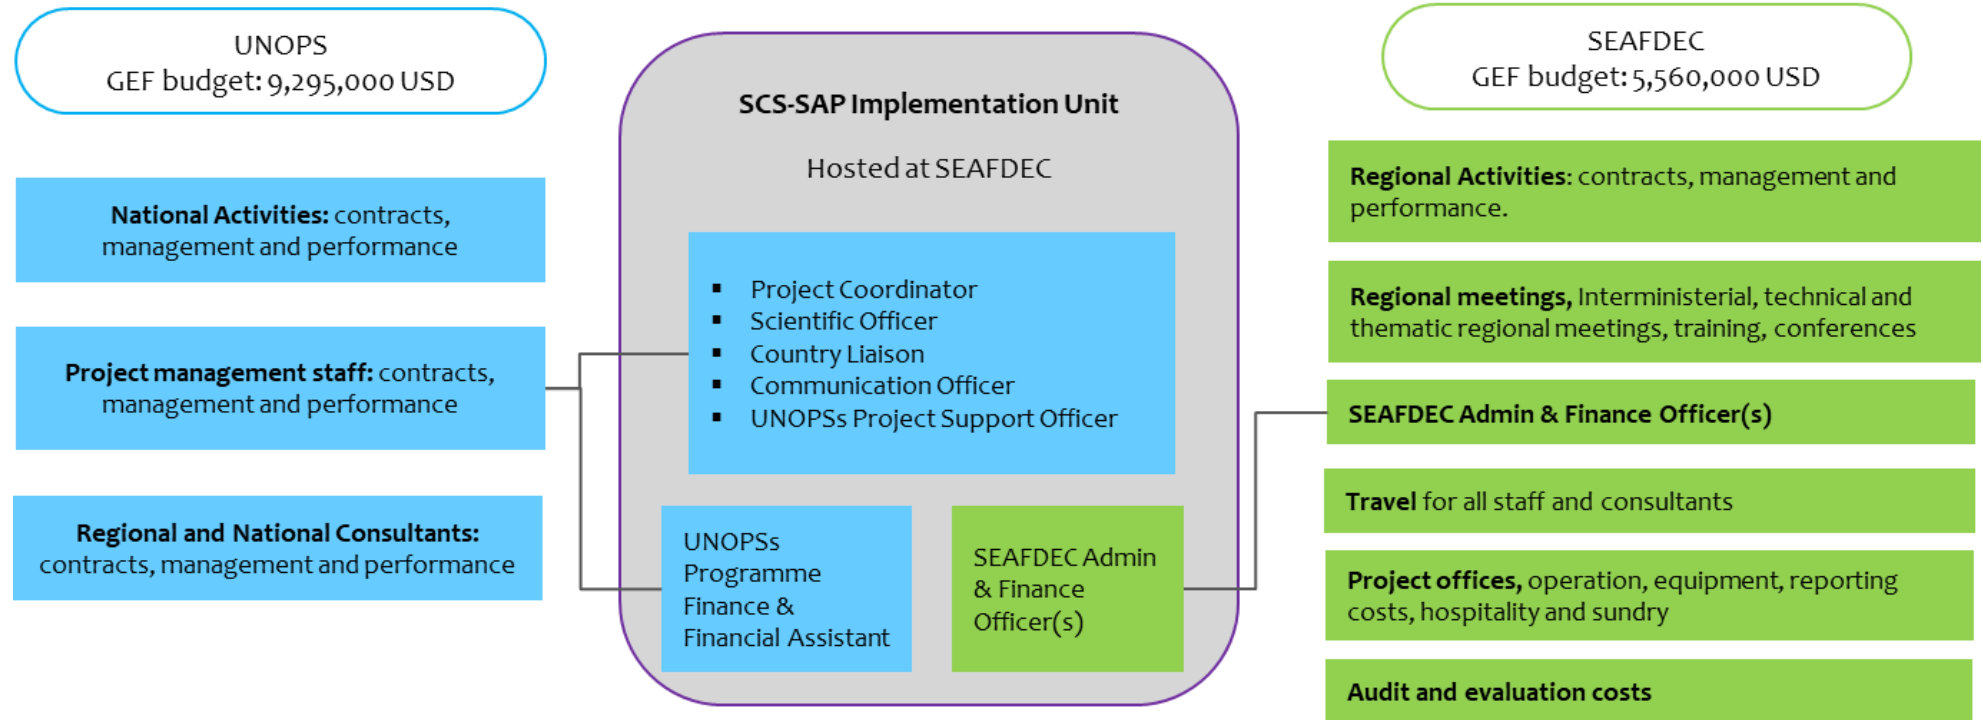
UNOPS
GEF budget: 9,295,000 USD

National Activities: contracts, management and performance

Project management staff: contracts, management and performance

Regional and National Consultants: contracts, management and performance

SCS-SAP Implementation Unit

Hosted at SEAFDEC

- Project Coordinator
- Scientific Officer
- Country Liaison
- Communication Officer
- UNOPSs Project Support Officer

UNOPSs Programme Finance & Financial Assistant

SEAFDEC Admin & Finance Officer(s)

SEAFDEC
GEF budget: 5,560,000 USD

Regional Activities: contracts, management and performance.

Regional meetings, Interministerial, technical and thematic regional meetings, training, conferences

SEAFDEC Admin & Finance Officer(s)

Travel for all staff and consultants

Project offices, operation, equipment, reporting costs, hospitality and sundry

Audit and evaluation costs